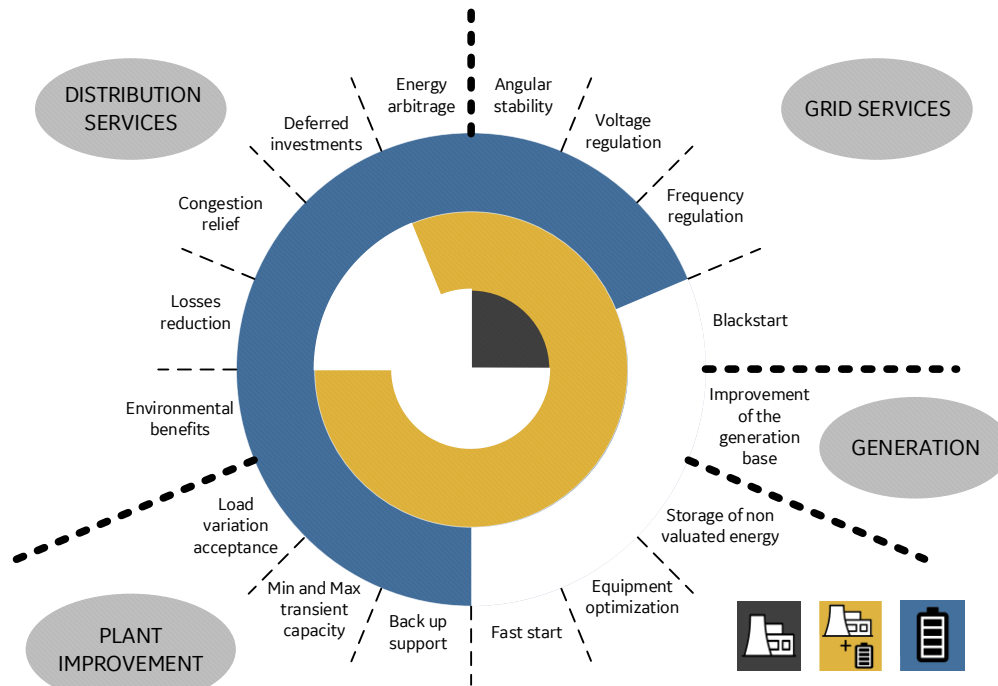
DISTRIBUTION SERVICES

GRID SERVICES

Energy arbitrage

Angular stability

Voltage regulation

Deferred investments

Frequency regulation

Congestion relief

Blackstart

Losses reduction

Improvement of the generation base

GENERATION

Environmental benefits

Load variation acceptance

Storage of non valuated energy

Equipment optimization

Min and Max transient capacity

Back up support

Fast start

PLANT IMPROVEMENT